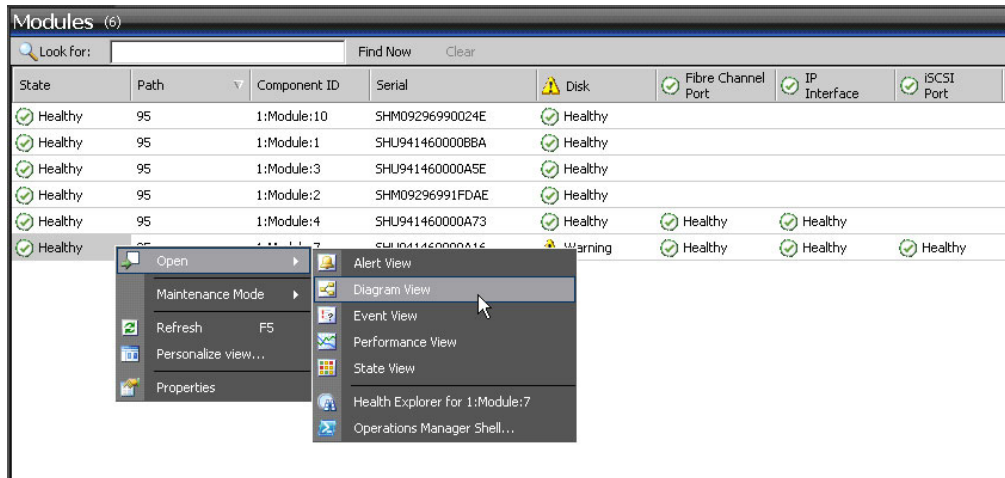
Modules (6)

Look for: Find Now Clear

| State | Path | Component ID | Serial | Disk | Fibre Channel Port | IP Interface | iSCSI Port |
|---|---|---|---|---|---|---|---|
| Healthy | 95 | 1:Module:10 | SHM09296990024E | Healthy | | | |
| Healthy | 95 | 1:Module:1 | SHU941460000BBA | Healthy | | | |
| Healthy | 95 | 1:Module:3 | SHU941460000A5E | Healthy | | | |
| Healthy | 95 | 1:Module:2 | SHM09296991FDAE | Healthy | | | |
| Healthy | 95 | 1:Module:4 | SHU941460000A73 | Healthy | Healthy | Healthy | |
| Healthy | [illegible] | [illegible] | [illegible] | Warning | Healthy | Healthy | Healthy |

Open
Maintenance Mode
Refresh F5
Personalize view...
Properties

Alert View
Diagram View
Event View
Performance View
State View
Health Explorer for 1:Module:7
Operations Manager Shell...